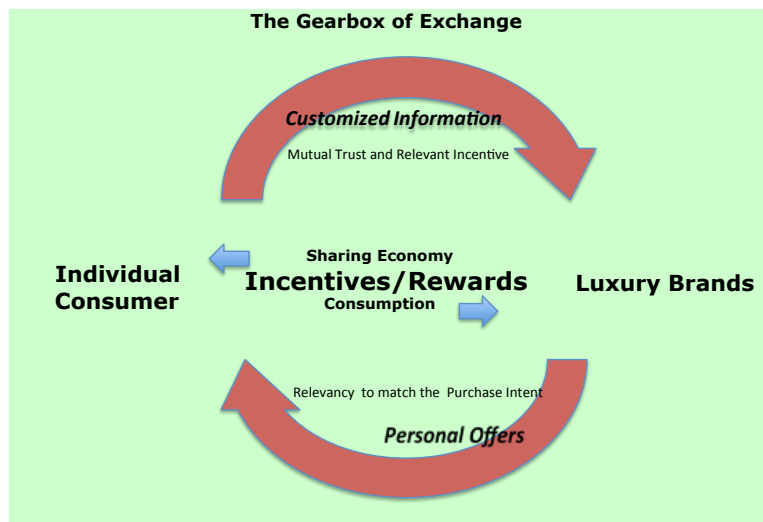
The Gearbox of Exchange

Customized Information

Mutual Trust and Relevant Incentive

Individual Consumer

Sharing Economy

Incentives/Rewards

Consumption

Luxury Brands

Relevancy to match the Purchase Intent

Personal Offers